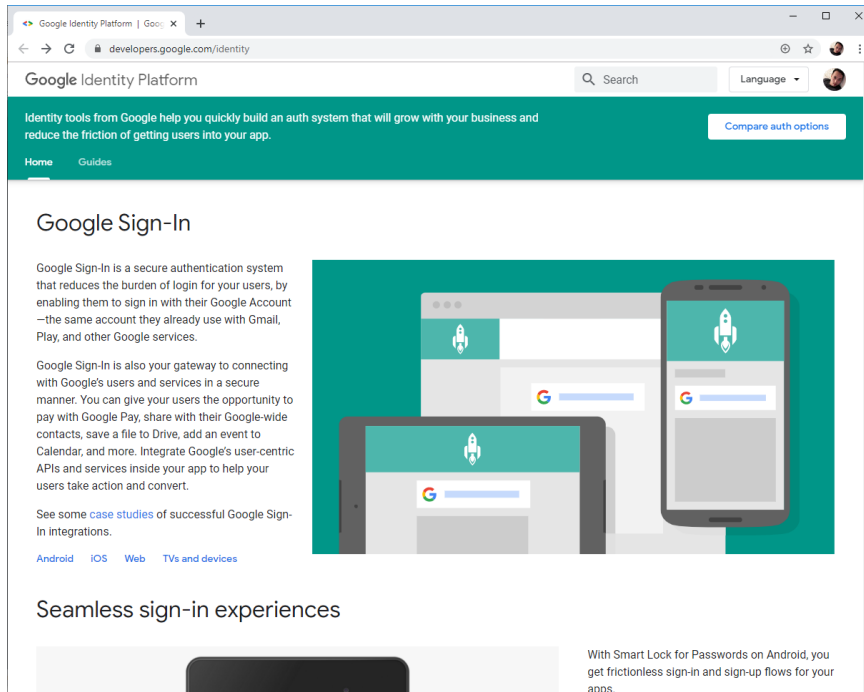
Google Identity Platform | Goog ×

+

developers.google.com/identity

Google Identity Platform

Search

Language

Identity tools from Google help you quickly build an auth system that will grow with your business and reduce the friction of getting users into your app.

Compare auth options

Home

Guides

Google Sign-In

Google Sign-In is a secure authentication system that reduces the burden of login for your users, by enabling them to sign in with their Google Account—the same account they already use with Gmail, Play, and other Google services.

Google Sign-In is also your gateway to connecting with Google's users and services in a secure manner. You can give your users the opportunity to pay with Google Pay, share with their Google-wide contacts, save a file to Drive, add an event to Calendar, and more. Integrate Google's user-centric APIs and services inside your app to help your users take action and convert.

See some case studies of successful Google Sign-In integrations.

Android iOS Web TVs and devices

Seamless sign-in experiences

With Smart Lock for Passwords on Android, you get frictionless sign-in and sign-up flows for your apps.